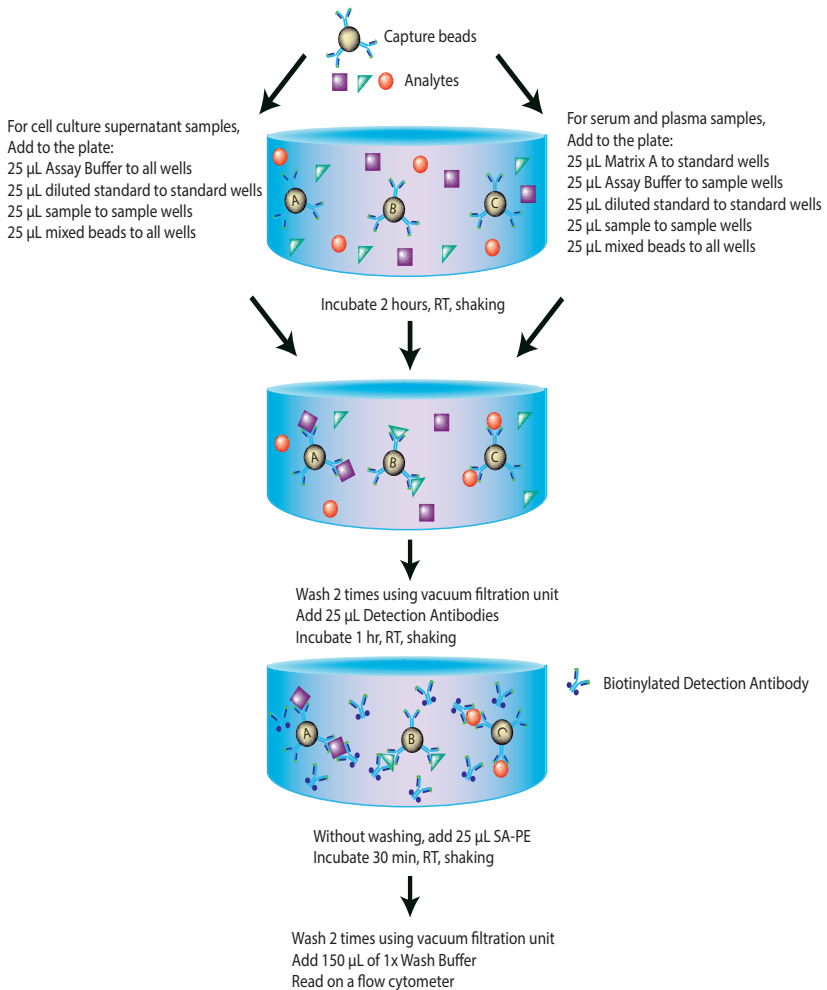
Capture beads

Analytes

For cell culture supernatant samples,
Add to the plate:
25 µL Assay Buffer to all wells
25 µL diluted standard to standard wells
25 µL sample to sample wells
25 µL mixed beads to all wells

For serum and plasma samples,
Add to the plate:
25 µL Matrix A to standard wells
25 µL Assay Buffer to sample wells
25 µL diluted standard to standard wells
25 µL sample to sample wells
25 µL mixed beads to all wells

A B C

Incubate 2 hours, RT, shaking

A B C

Wash 2 times using vacuum filtration unit
Add 25 µL Detection Antibodies
Incubate 1 hr, RT, shaking

Biotinylated Detection Antibody

A B C

Without washing, add 25 µL SA-PE
Incubate 30 min, RT, shaking

Wash 2 times using vacuum filtration unit
Add 150 µL of 1x Wash Buffer
Read on a flow cytometer